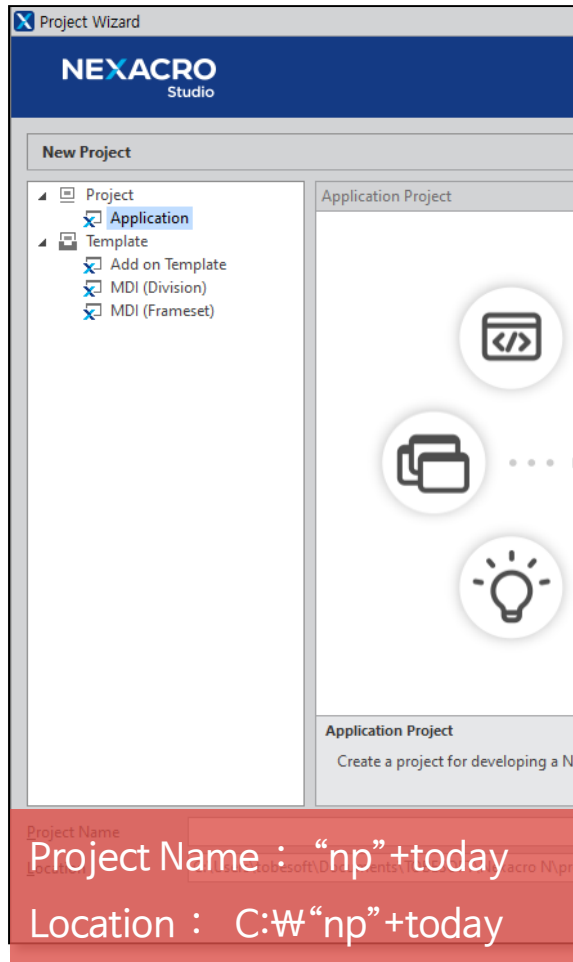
Project Wizard

NEXACRO Studio

New Project

Project
Application
Template
Add on Template
MDI (Division)
MDI (Frameset)

Application Project

Application Project
Create a project for developing a N

Project Name
Location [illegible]

Project Name : “np”+today
Location : C:₩“np”+today